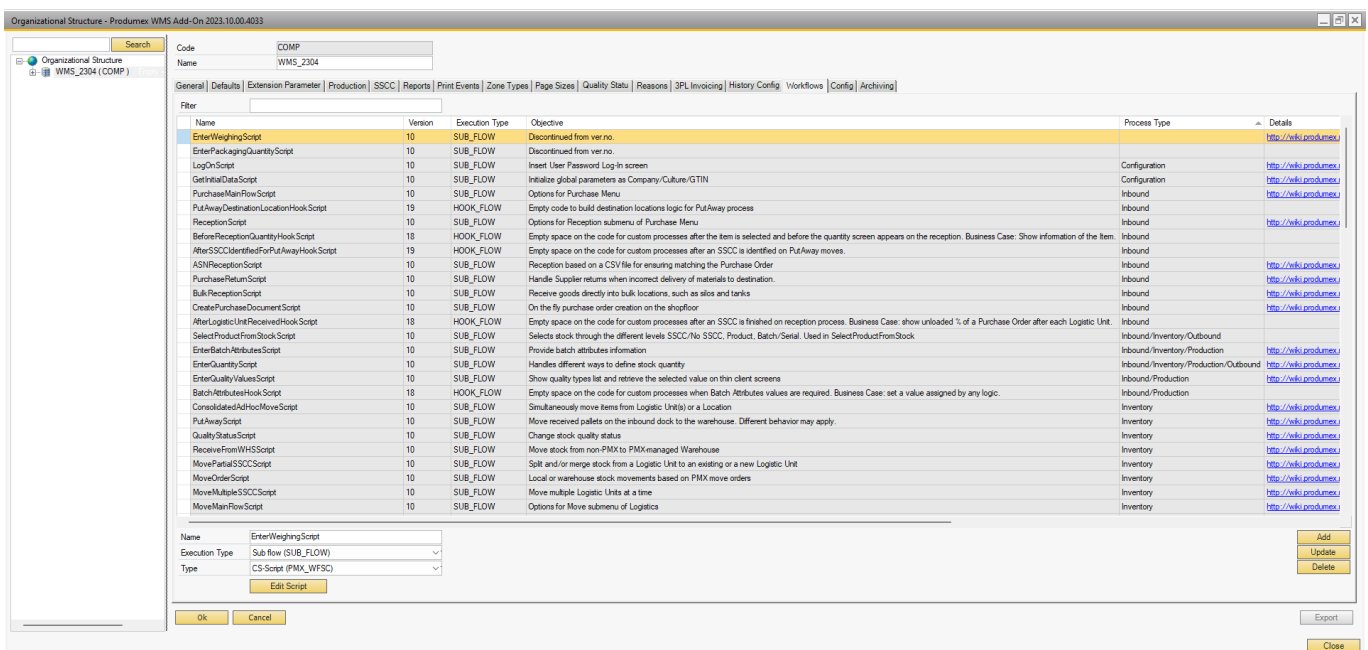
Organizational Structure - Produmex WMS Add-On 2023.10.00.4033

Search

Organizational Structure
WMS_2304 ( COMP )

Code COMP
Name WMS_2304

General | Defaults | Extension Parameter | Production | SSCC | Reports | Print Events | Zone Types | Page Sizes | Quality Statu | Reasons | 3PL Invoicing | History Config | Workflows | Config | Archiving

Filter

| Name | Version | Execution Type | Objective | Process Type | Details |
|---|---|---|---|---|---|
| EnterWeighingScript | 10 | SUB_FLOW | Discontinued from ver.no. | | http://wiki.produmex.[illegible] |
| EnterPackagingQuantityScript | 10 | SUB_FLOW | Discontinued from ver.no. | | http://wiki.produmex.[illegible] |
| LogOnScript | 10 | SUB_FLOW | Insert User Password Log-In screen | Configuration | http://wiki.produmex.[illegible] |
| GetInitialDataScript | 10 | SUB_FLOW | Initialize global parameters as Company/Culture/GTIN | Configuration | http://wiki.produmex.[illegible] |
| PurchaseMainRowScript | 10 | SUB_FLOW | Options for Purchase Menu | Inbound | http://wiki.produmex.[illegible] |
| PutAwayDestinationLocationHookScript | 19 | HOOK_FLOW | Empty code to build destination locations logic for PutAway process | Inbound | |
| ReceptionScript | 10 | SUB_FLOW | Options for Reception submenu of Purchase Menu | Inbound | http://wiki.produmex.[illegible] |
| BeforeReceptionQuantityHookScript | 18 | HOOK_FLOW | Empty space on the code for custom processes after the item is selected and before the quantity screen appears on the reception. Business Case: Show information of the Item. | Inbound | |
| AfterSSCCIdentifiedForPutAwayHookScript | 19 | HOOK_FLOW | Empty space on the code for custom processes after an SSCC is identified on PutAway moves. | Inbound | |
| ASNReceptionScript | 10 | SUB_FLOW | Reception based on a CSV file for ensuring matching the Purchase Order | Inbound | http://wiki.produmex.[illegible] |
| PurchaseReturnScript | 10 | SUB_FLOW | Handle Supplier returns when incorrect delivery of materials to destination. | Inbound | http://wiki.produmex.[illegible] |
| BulkReceptionScript | 10 | SUB_FLOW | Receive goods directly into bulk locations, such as silos and tanks | Inbound | http://wiki.produmex.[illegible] |
| CreatePurchaseDocumentScript | 10 | SUB_FLOW | On the fly purchase order creation on the shopfloor | Inbound | http://wiki.produmex.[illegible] |
| AfterLogisticUnitReceivedHookScript | 18 | HOOK_FLOW | Empty space on the code for custom processes after an SSCC is finished on reception process. Business Case: show unloaded % of a Purchase Order after each Logistic Unit. | Inbound | |
| SelectProductFromStockScript | 10 | SUB_FLOW | Selects stock through the different levels SSCC/No SSCC, Product, Batch/Serial. Used in SelectProductFromStock | Inbound/Inventory/Outbound | |
| EnterBatchAttributesScript | 10 | SUB_FLOW | Provide batch attributes information | Inbound/Inventory/Production | http://wiki.produmex.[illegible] |
| EnterQuantityScript | 10 | SUB_FLOW | Handles different ways to define stock quantity | Inbound/Inventory/Production/Outbound | http://wiki.produmex.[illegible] |
| EnterQualityValuesScript | 10 | SUB_FLOW | Show quality types list and retrieve the selected value on thin client screens | Inbound/Production | http://wiki.produmex.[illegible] |
| BatchAttributesHookScript | 18 | HOOK_FLOW | Empty space on the code for custom processes when Batch Attributes values are required. Business Case: set a value assigned by any logic. | Inbound/Production | |
| ConsolidatedAdHocMoveScript | 10 | SUB_FLOW | Simultaneously move items from Logistic Unit(s) or a Location | Inventory | http://wiki.produmex.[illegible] |
| PutAwayScript | 10 | SUB_FLOW | Move received pallets on the inbound dock to the warehouse. Different behavior may apply. | Inventory | http://wiki.produmex.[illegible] |
| QualityStatusScript | 10 | SUB_FLOW | Change stock quality status | Inventory | http://wiki.produmex.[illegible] |
| ReceiveFromWHSScript | 10 | SUB_FLOW | Move stock from non-PMX to PMX-managed Warehouse | Inventory | http://wiki.produmex.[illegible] |
| MovePartialSSCCScript | 10 | SUB_FLOW | Split and/or merge stock from a Logistic Unit to an existing or a new Logistic Unit | Inventory | http://wiki.produmex.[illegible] |
| MoveOrderScript | 10 | SUB_FLOW | Local or warehouse stock movements based on PMX move orders | Inventory | http://wiki.produmex.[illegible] |
| MoveMultipleSSCCScript | 10 | SUB_FLOW | Move multiple Logistic Units at a time | Inventory | http://wiki.produmex.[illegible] |
| MoveMainFlowScript | 10 | SUB_FLOW | Options for Move submenu of Logistics | Inventory | http://wiki.produmex.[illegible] |

Name EnterWeighingScript
Execution Type Sub flow (SUB_FLOW)
Type CS-Script (PMX_WFSC)
Edit Script

Add
Update
Delete

Ok Cancel

Export

Close